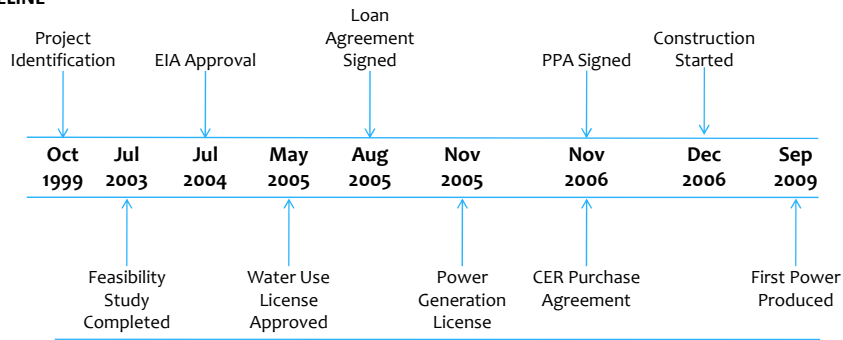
ELINE

Project Identification

EIA Approval

Loan Agreement Signed

PPA Signed

Construction Started

Oct 1999

Jul 2003

Jul 2004

May 2005

Aug 2005

Nov 2005

Nov 2006

Dec 2006

Sep 2009

Feasibility Study Completed

Water Use License Approved

Power Generation License

CER Purchase Agreement

First Power Produced